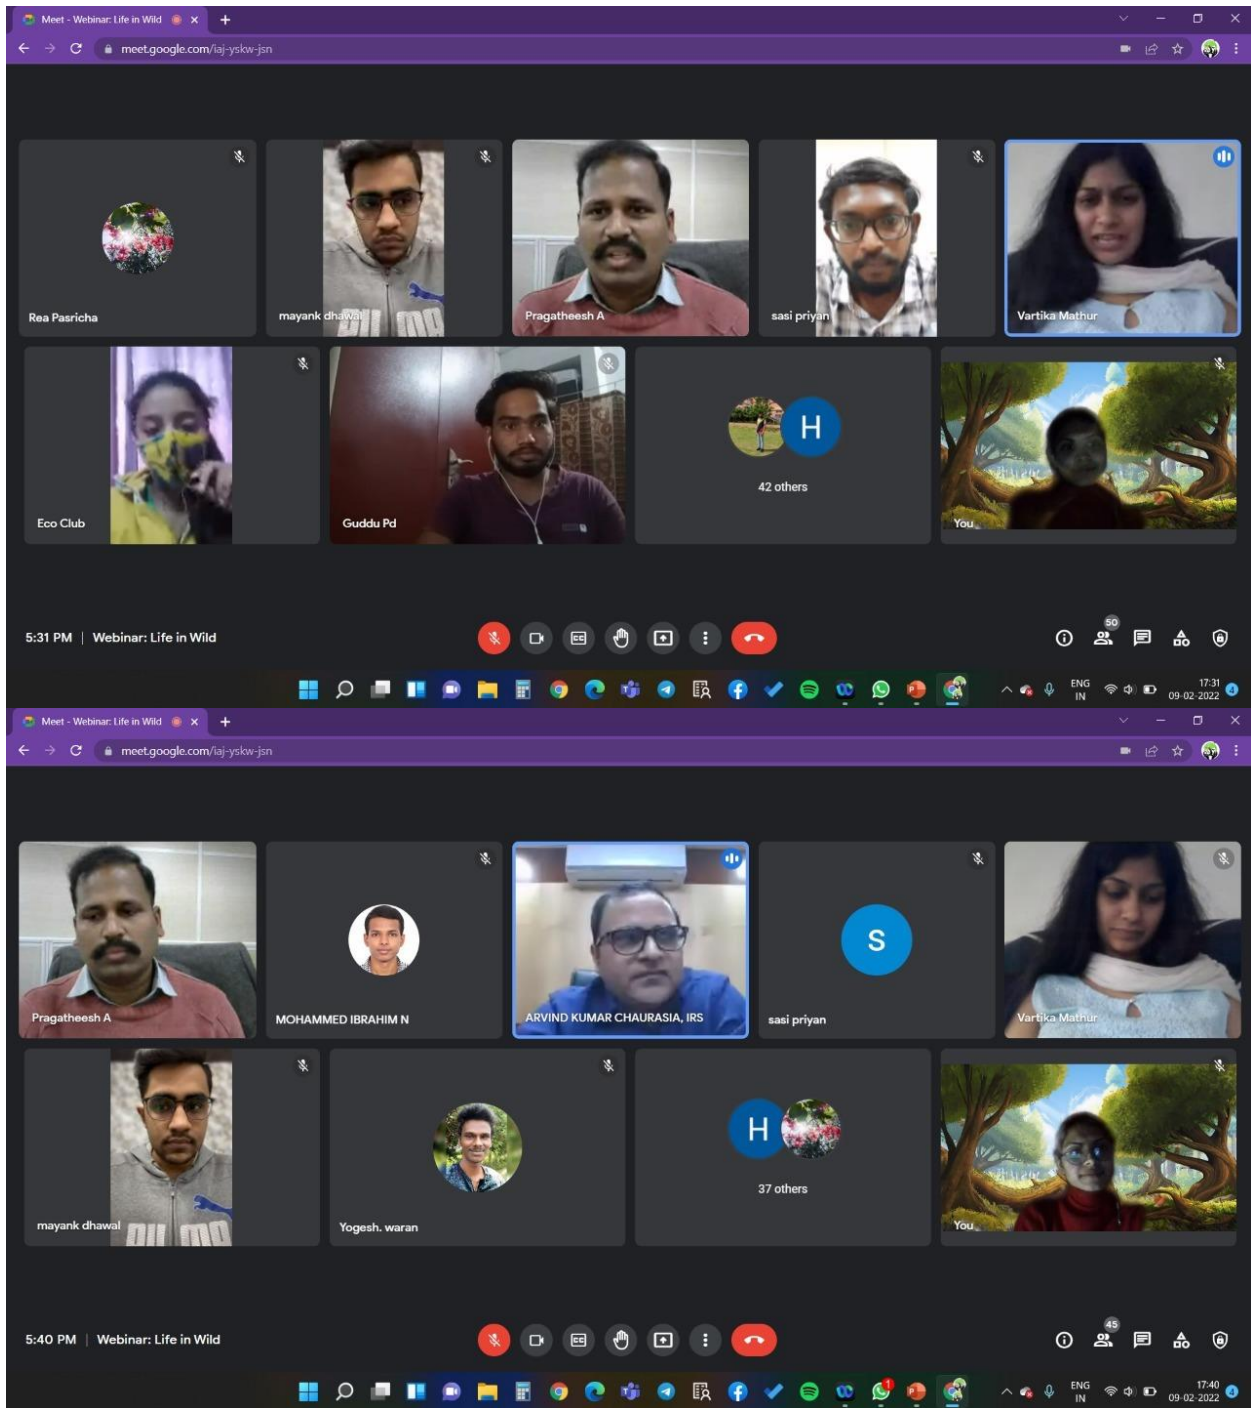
Meet - Webinar: Life in Wild
meet.google.com/iaj-yskw-jsn

Rea Pasricha
mayank dhawal
Pragatheesh A
sasi priyan
Vartika Mathur
Eco Club
Guddu Pd
H
42 others
You

5:31 PM | Webinar: Life in Wild
50
ENG IN
17:31
09-02-2022

Meet - Webinar: Life in Wild
meet.google.com/iaj-yskw-jsn

Pragatheesh A
MOHAMMED IBRAHIM N
ARVIND KUMAR CHAURASIA, IRS
S
sasi priyan
Vartika Mathur
mayank dhawal
Yogesh. waran
H
37 others
You

5:40 PM | Webinar: Life in Wild
45
ENG IN
17:40
09-02-2022